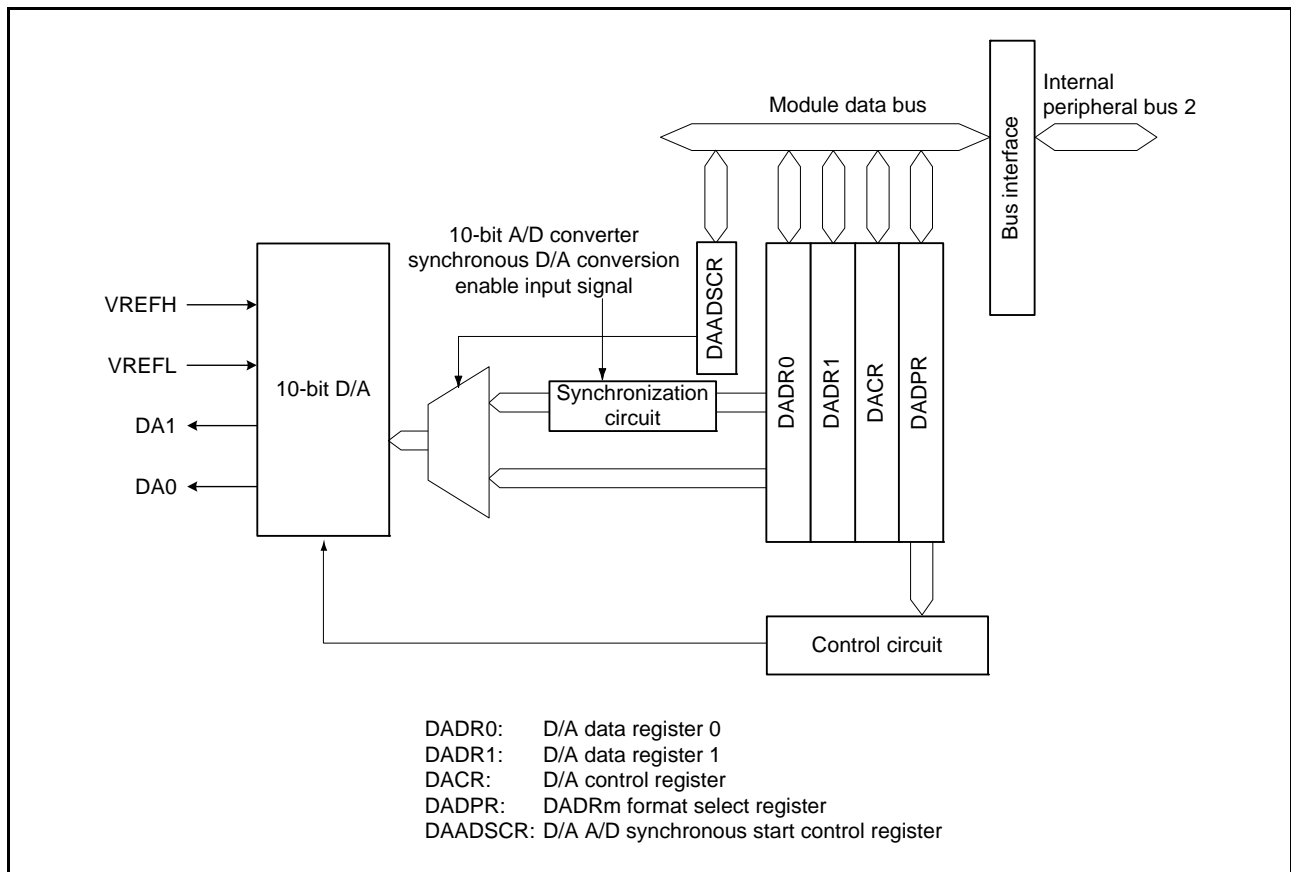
Module data bus

Bus interface

Internal peripheral bus 2

10-bit A/D converter synchronous D/A conversion enable input signal

DAADSCR

VREFH

VREFL

DA1

DA0

10-bit D/A

Synchronization circuit

DADR0

DADR1

DACR

DADPR

Control circuit

| | |
|---|---|
| DADR0: | D/A data register 0 |
| DADR1: | D/A data register 1 |
| DACR: | D/A control register |
| DADPR: | DADRm format select register |
| DAADSCR: | D/A A/D synchronous start control register |